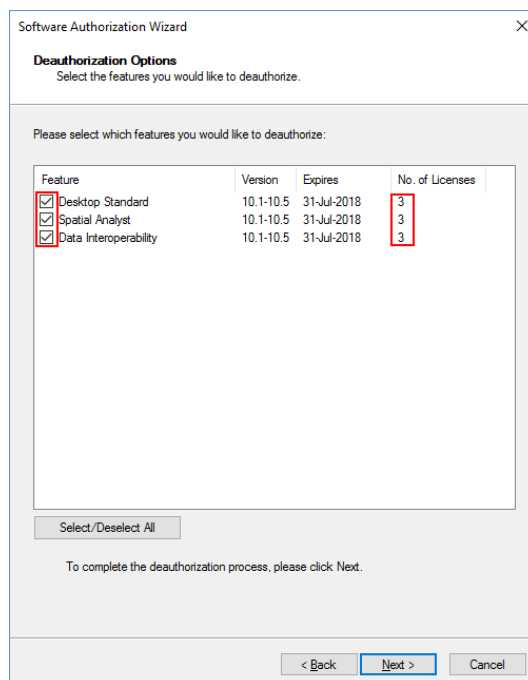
Software Authorization Wizard

Deauthorization Options
Select the features you would like to deauthorize.

Please select which features you would like to deauthorize:

| Feature | Version | Expires | No. of Licenses |
|---|---|---|---|
| Desktop Standard | 10.1-10.5 | 31-Jul-2018 | 3 |
| Spatial Analyst | 10.1-10.5 | 31-Jul-2018 | 3 |
| Data Interoperability | 10.1-10.5 | 31-Jul-2018 | 3 |

Select/Deselect All

To complete the deauthorization process, please click Next.

< Back
Next >
Cancel